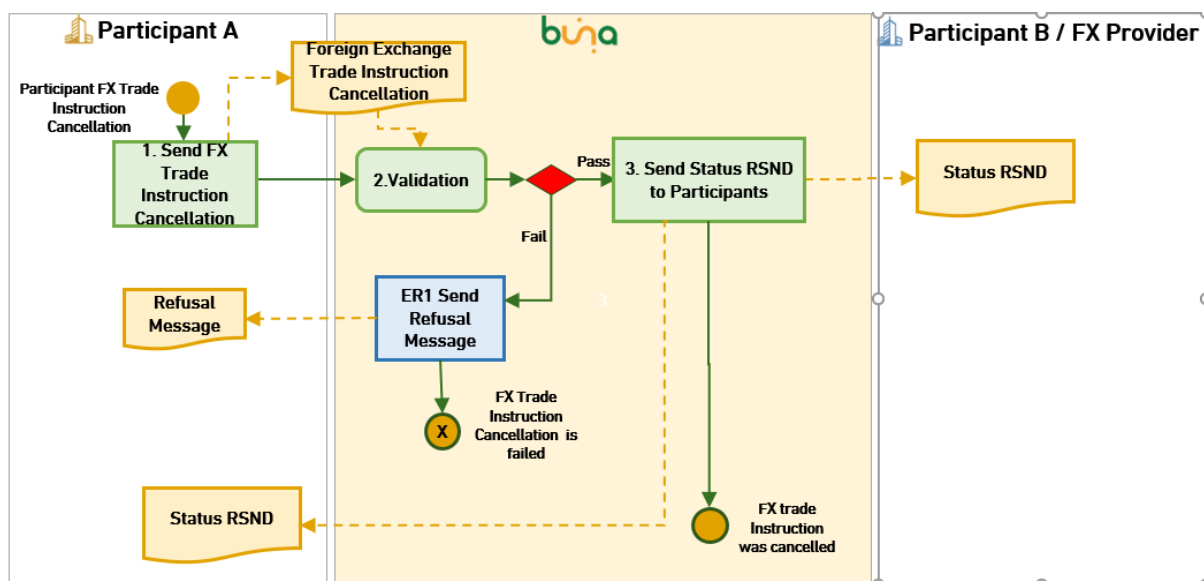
Participant A

buna

Participant B / FX Provider

Participant FX Trade Instruction Cancellation

Foreign Exchange Trade Instruction Cancellation

1. Send FX Trade Instruction Cancellation

2.Validation

Pass

3. Send Status RSND to Participants

Status RSND

Fail

ER1 Send Refusal Message

Refusal Message

X

FX Trade Instruction Cancellation is failed

Status RSND

FX trade Instruction was cancelled